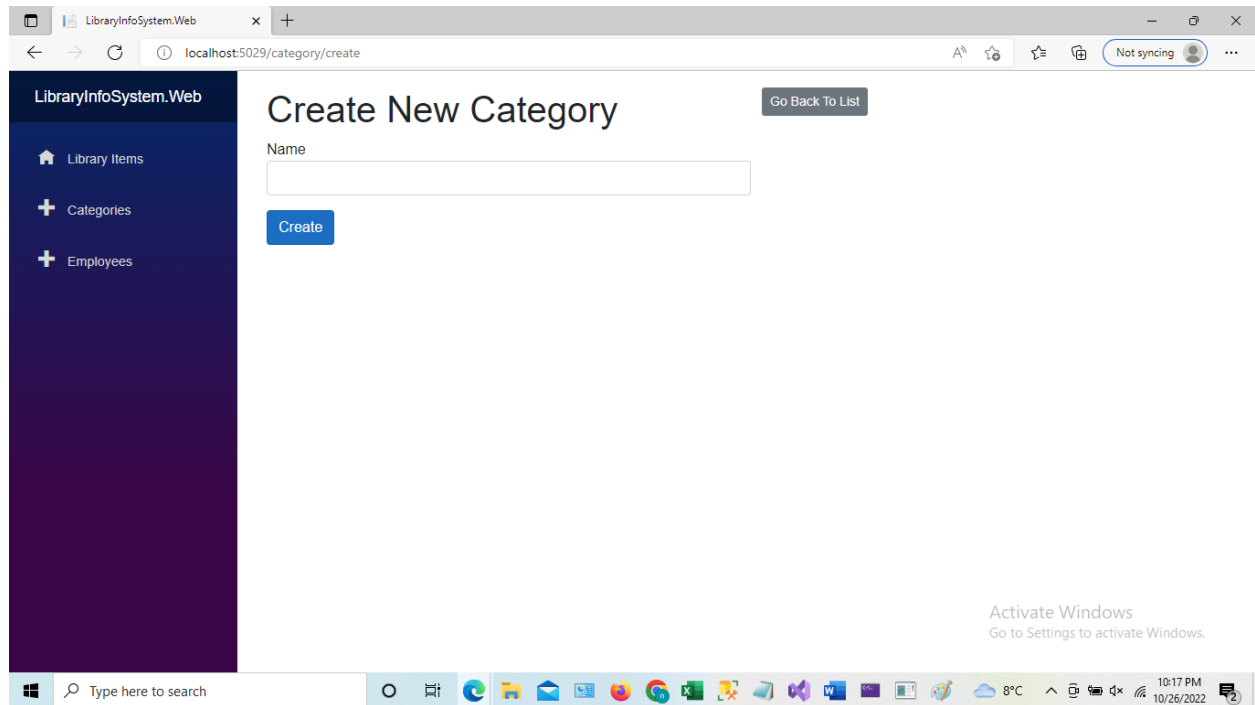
LibraryInfoSystem.Web

localhost:5029/category/create

Not syncing

LibraryInfoSystem.Web

Library Items

Categories

Employees

Create New Category

Go Back To List

Name

Create

Activate Windows
Go to Settings to activate Windows.

Type here to search

8°C

10:17 PM
10/26/2022

2